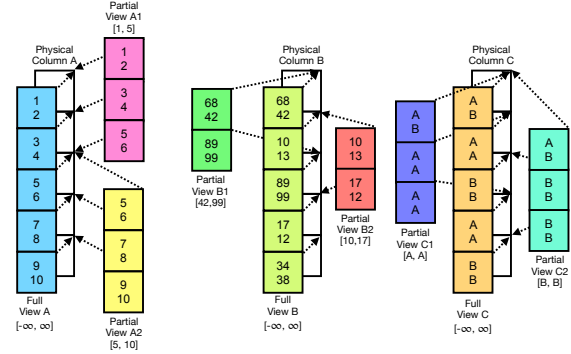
Partial View A1
[1, 5]

Physical Column A

1
2
3
4
5
6
7
8
9
10

Full View A
[-∞, ∞]

1
2
3
4
5
6

5
6
7
8
9
10

Partial View A2
[5, 10]

Physical Column B

68
42
89
99

Partial View B1
[42,99]

68
42
10
13
89
99
17
12
34
38

Full View B
[-∞, ∞]

10
13
17
12

Partial View B2
[10,17]

Physical Column C

A
B
A
A
A
A

Partial View C1
[A, A]

A
B
A
A
B
B
A
A
B
B

Full View C
[-∞, ∞]

A
B
B
B
B
B

Partial View C2
[B, B]